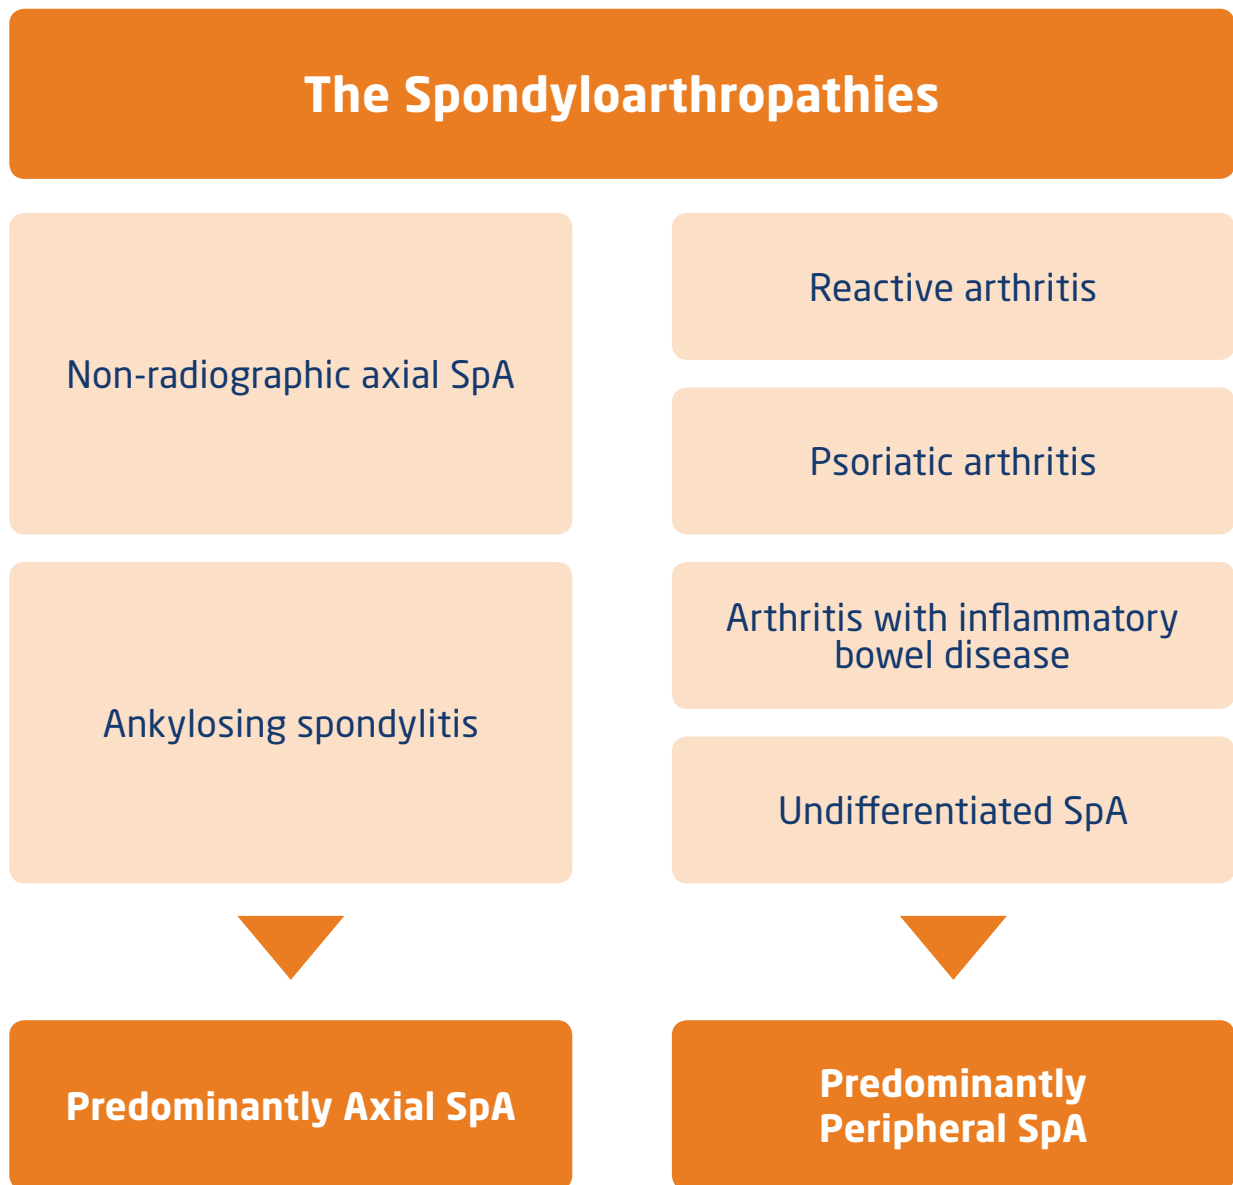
The Spondyloarthropathies

Non-radiographic axial SpA

Ankylosing spondylitis

Reactive arthritis

Psoriatic arthritis

Arthritis with inflammatory bowel disease

Undifferentiated SpA

Predominantly Axial SpA

Predominantly Peripheral SpA